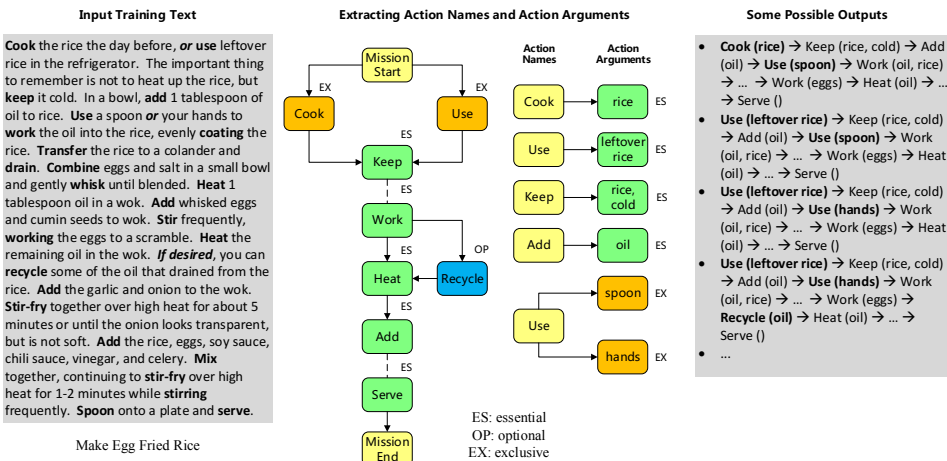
Input Training Text

**Cook** the rice the day before, ***or*** **use** leftover rice in the refrigerator. The important thing to remember is not to heat up the rice, but **keep** it cold. In a bowl, **add** 1 tablespoon of oil to rice. **Use** a spoon ***or*** your hands to **work** the oil into the rice, evenly **coating** the rice. **Transfer** the rice to a colander and **drain**. **Combine** eggs and salt in a small bowl and gently **whisk** until blended. **Heat** 1 tablespoon oil in a wok. **Add** whisked eggs and cumin seeds to wok. **Stir** frequently, **working** the eggs to a scramble. **Heat** the remaining oil in the wok. ***If desired***, you can **recycle** some of the oil that drained from the rice. **Add** the garlic and onion to the wok. **Stir-fry** together over high heat for about 5 minutes or until the onion looks transparent, but is not soft. **Add** the rice, eggs, soy sauce, chili sauce, vinegar, and celery. **Mix** together, continuing to **stir-fry** over high heat for 1-2 minutes while **stirring** frequently. **Spoon** onto a plate and **serve**.

Make Egg Fried Rice

Extracting Action Names and Action Arguments

Mission Start
EX
EX
Cook
Use
ES
Keep
ES
Work
ES
OP
Heat
Recycle
ES
Add
ES
Serve
Mission End

ES: essential
OP: optional
EX: exclusive

Action Names
Action Arguments

Cook — rice ES
Use — leftover rice ES
Keep — rice, cold ES
Add — oil ES
Use — spoon EX
hands EX

Some Possible Outputs

- **Cook (rice)** → Keep (rice, cold) → Add (oil) → **Use (spoon)** → Work (oil, rice) → … → Work (eggs) → Heat (oil) → … → Serve ()
- **Use (leftover rice)** → Keep (rice, cold) → Add (oil) → **Use (spoon)** → Work (oil, rice) → … → Work (eggs) → Heat (oil) → … → Serve ()
- **Use (leftover rice)** → Keep (rice, cold) → Add (oil) → **Use (hands)** → Work (oil, rice) → … → Work (eggs) → Heat (oil) → … → Serve ()
- **Use (leftover rice)** → Keep (rice, cold) → Add (oil) → **Use (hands)** → Work (oil, rice) → … → Work (eggs) → **Recycle (oil)** → Heat (oil) → … → Serve ()
- …